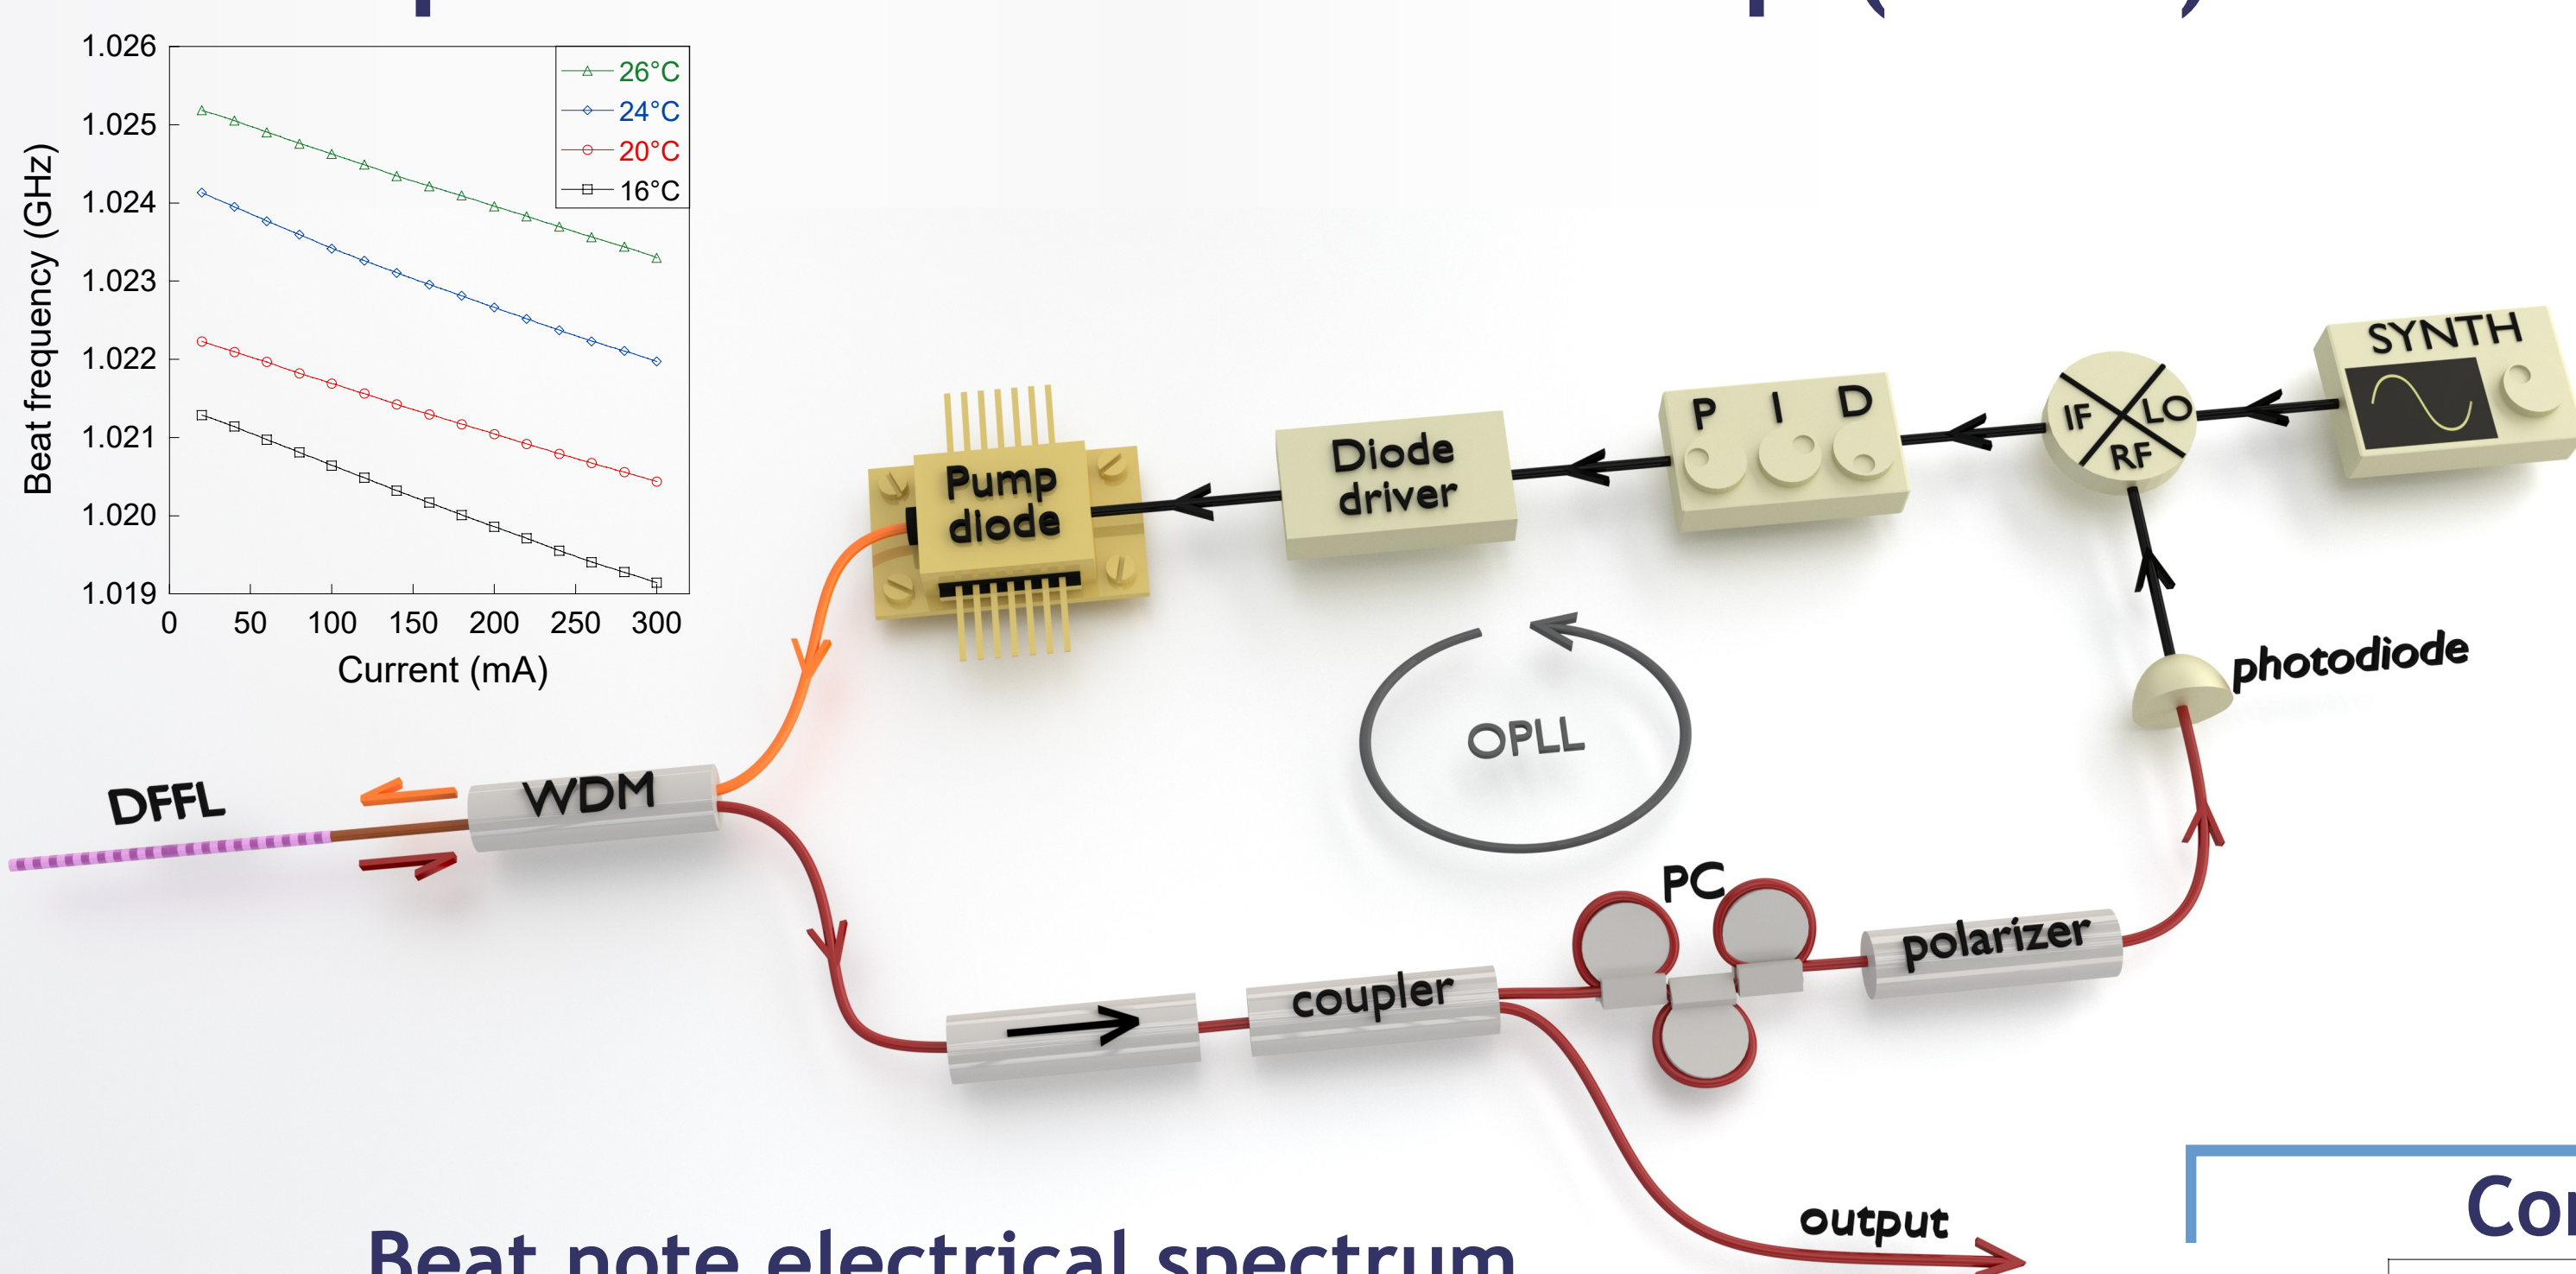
1.026
1.025
1.024
1.023
1.022
1.021
1.020
1.019
Beat frequency (GHz)
0 50 100 150 200 250 300
Current (mA)
26°C
24°C
20°C
16°C

Pump diode
Diode driver
P I D
IF LO RF
SYNTH
photodiode
OPLL
DFFL
WDM
coupler
PC
polarizer
output

Beat note electrical spectrum

Co